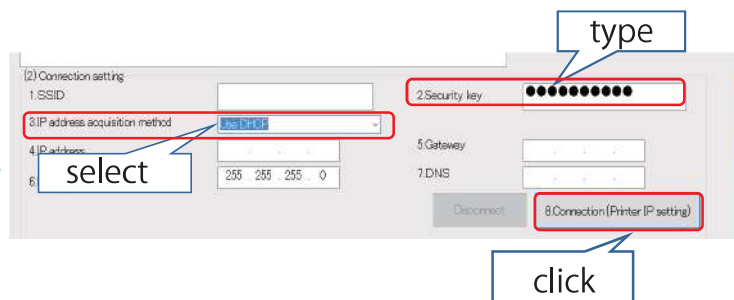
type

(2) Connection setting

1.SSID

2.Security key ●●●●●●●●●●●

3.IP address acquisition method Use DHCP

4.IP address

select

6. 255 . 255 . 255 . 0

5.Gateway

7.DNS

Disconnect

8.Connection (Printer IP setting)

click